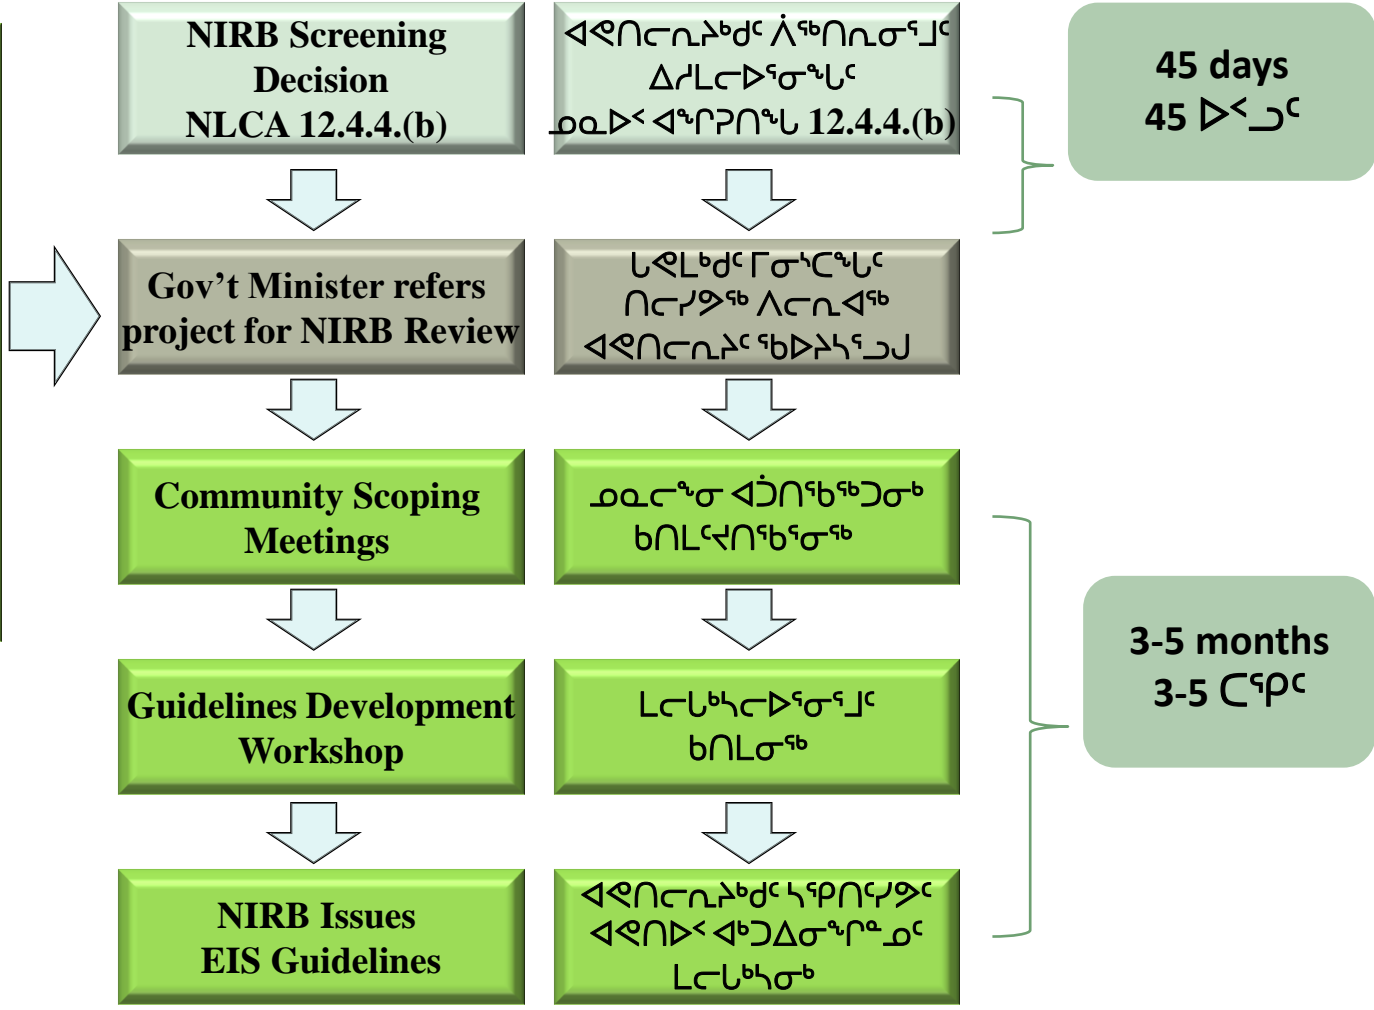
NIRB Screening Decision NLCA 12.4.4.(b)

ᐊᕙᑎᓕᕆᔨᒃᑯᑦ ᐃᖅᑎᕆᓂᕐᒧᑦ ᐃᓱᒪᓕᐅᕐᓂᖓ ᓄᓇᐅᑉ ᐊᖏᕈᑎᖓ 12.4.4.(b)

45 days
45 ᐅᓪᓗᑦ

Gov't Minister refers project for NIRB Review

ᒐᕙᒪᒃᑯᑦ ᒥᓂᔅᑕᖓ ᑎᑎᕋᕐᕕᒃ ᐱᓕᕆᐊᖅ ᐊᕙᑎᓕᕆᔨᑦ ᖃᐅᔨᓴᕐᓗᒍ

Community Scoping Meetings

ᓄᓇᓕᖕᓂ ᐊᑑᑎᖃᖅᑐᓂᒃ ᑲᑎᒪᓯᑎᕐᑲᕐᓂᖅ

Guidelines Development Workshop

ᒪᓕᒃᓴᓕᐅᕐᓂᕐᒧᑦ ᑲᑎᒪᓂᖅ

3-5 months
3-5 ᑕᖅᑭᑦ

NIRB Issues EIS Guidelines

ᐊᕙᑎᓕᕆᔨᒃᑯᑦ ᓴᖅᑭᑎᑦᓯᔪᑦ ᐊᕙᑎᐅᑉ ᐊᒃᑐᐃᓂᖏᓐᓄᑦ ᒪᓕᒃᓴᓂᒃ